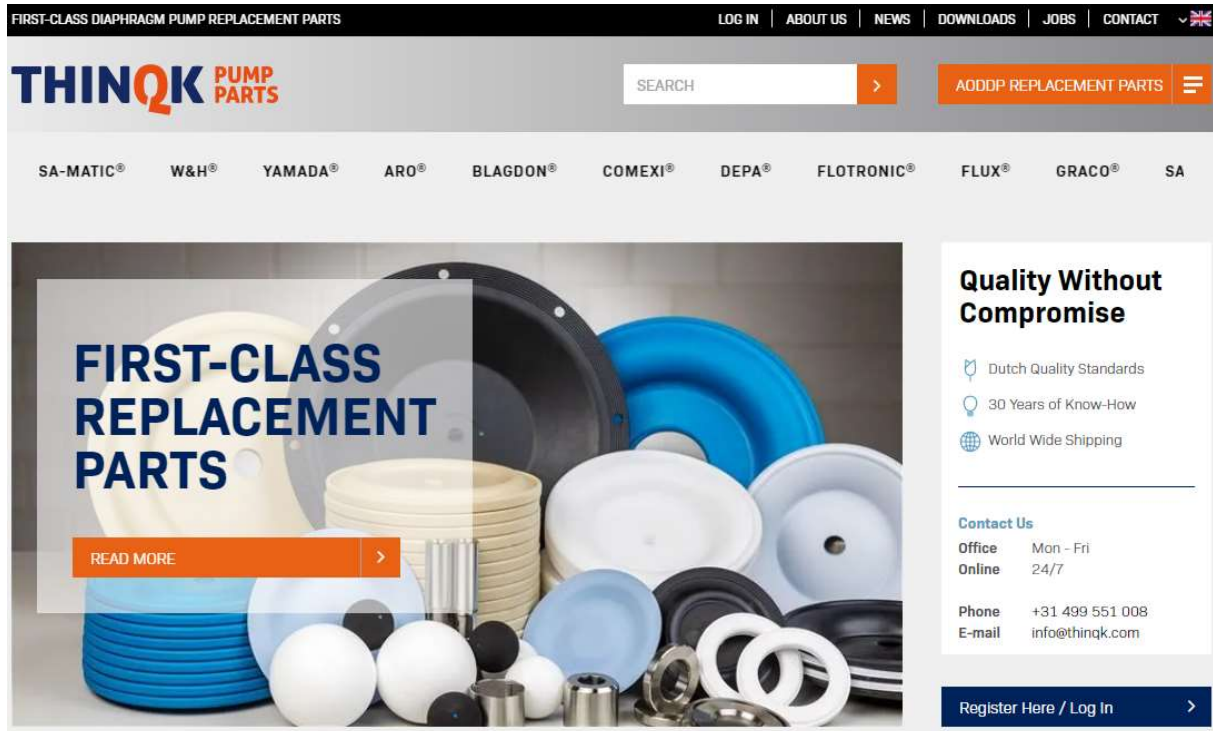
FIRST-CLASS DIAPHRAGM PUMP REPLACEMENT PARTS

LOG IN | ABOUT US | NEWS | DOWNLOADS | JOBS | CONTACT

THINQK PUMP PARTS

SEARCH

AODDP REPLACEMENT PARTS

SA-MATIC® W&H® YAMADA® ARO® BLAGDON® COMEXI® DEPA® FLOTRONIC® FLUX® GRACO® SA

FIRST-CLASS REPLACEMENT PARTS

READ MORE

Quality Without Compromise

Dutch Quality Standards

30 Years of Know-How

World Wide Shipping

Contact Us

| Office | Mon - Fri |
|---|---|
| Online | 24/7 |
| Phone | +31 499 551 008 |
| E-mail | info@thinqk.com |

Register Here / Log In